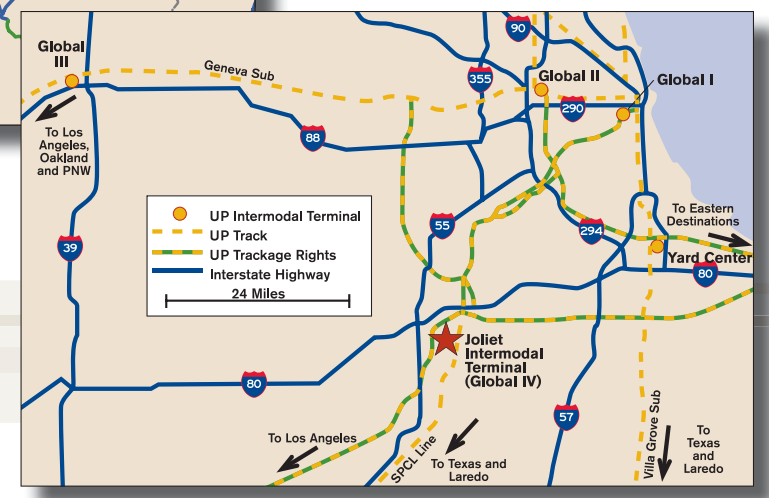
Global III

To Los Angeles, Oakland and PNW

Geneva Sub

90

355

Global II

Global I

290

88

UP Intermodal Terminal
UP Track
UP Trackage Rights
Interstate Highway
24 Miles

39

55

294

To Eastern Destinations

Yard Center

80

Joliet Intermodal Terminal (Global IV)

80

57

To Los Angeles

SPCL Line

To Texas and Laredo

Villa Grove Sub

To Texas and Laredo